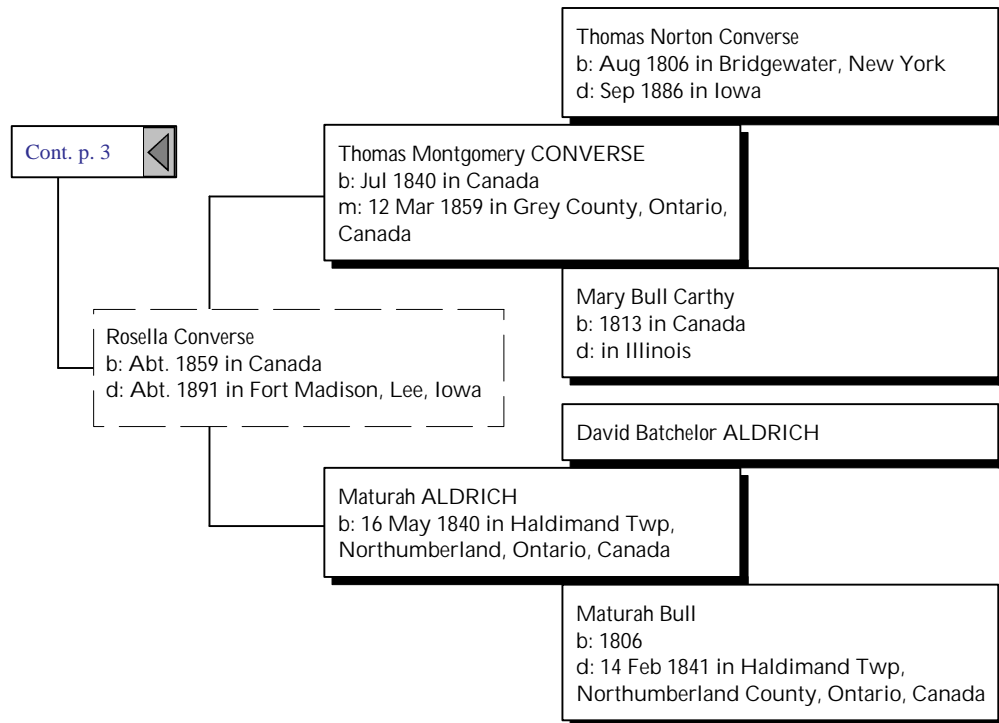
Cont. p. 3

Rosella Converse
b: Abt. 1859 in Canada
d: Abt. 1891 in Fort Madison, Lee, Iowa

Thomas Montgomery CONVERSE
b: Jul 1840 in Canada
m: 12 Mar 1859 in Grey County, Ontario, Canada

Thomas Norton Converse
b: Aug 1806 in Bridgewater, New York
d: Sep 1886 in Iowa

Mary Bull Carthy
b: 1813 in Canada
d: in Illinois

Maturah ALDRICH
b: 16 May 1840 in Haldimand Twp, Northumberland, Ontario, Canada

David Batchelor ALDRICH

Maturah Bull
b: 1806
d: 14 Feb 1841 in Haldimand Twp, Northumberland County, Ontario, Canada